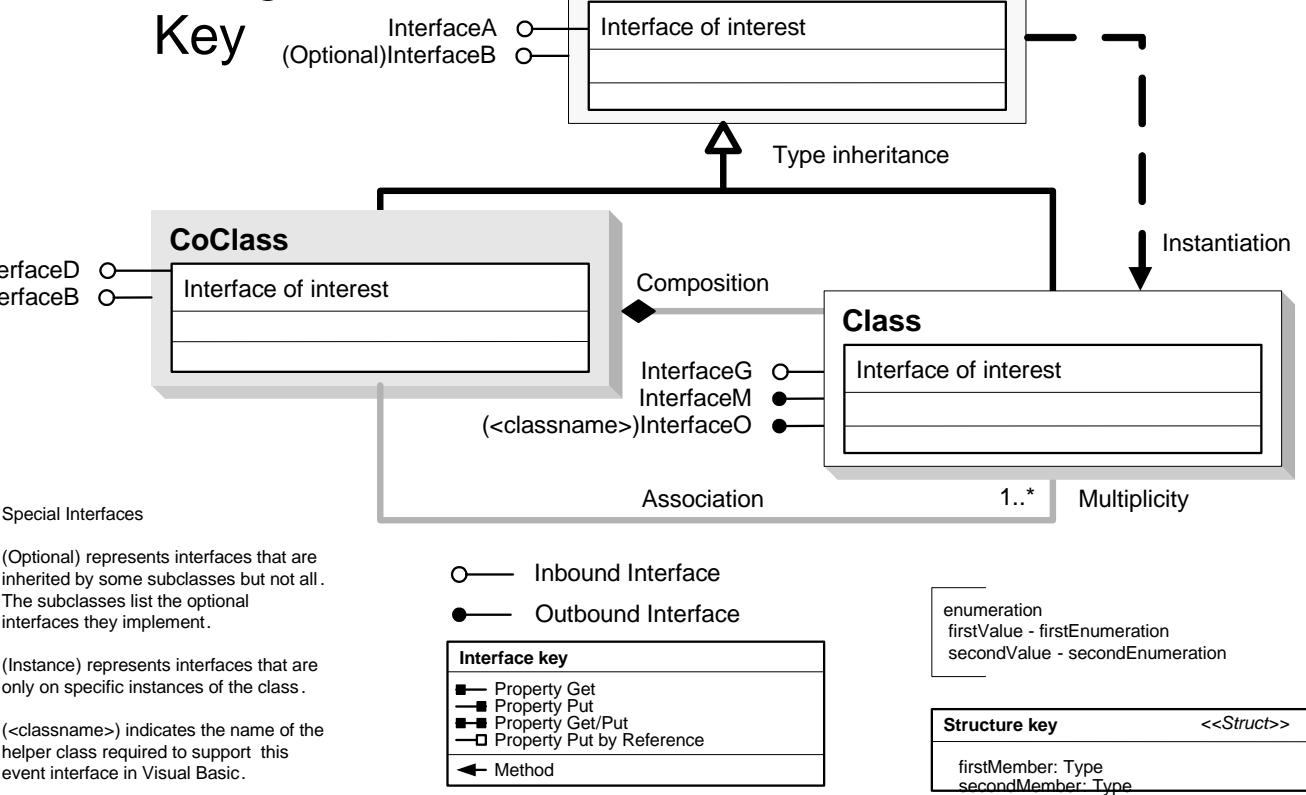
Key

InterfaceA
(Optional)InterfaceB

Interface of interest

Type inheritance

Instantiation

CoClass

erfaceD
erfaceB

Interface of interest

Composition

Class

InterfaceG
InterfaceM
(<classname>)InterfaceO

Interface of interest

Association

1..*

Multiplicity

Special Interfaces

(Optional) represents interfaces that are inherited by some subclasses but not all. The subclasses list the optional interfaces they implement.

(Instance) represents interfaces that are only on specific instances of the class.

(<classname>) indicates the name of the helper class required to support this event interface in Visual Basic.

Inbound Interface

Outbound Interface

Interface key

Property Get
Property Put
Property Get/Put
Property Put by Reference

Method

enumeration
firstValue - firstEnumeration
secondValue - secondEnumeration

Structure key

<<Struct>>

firstMember: Type
secondMember: Type